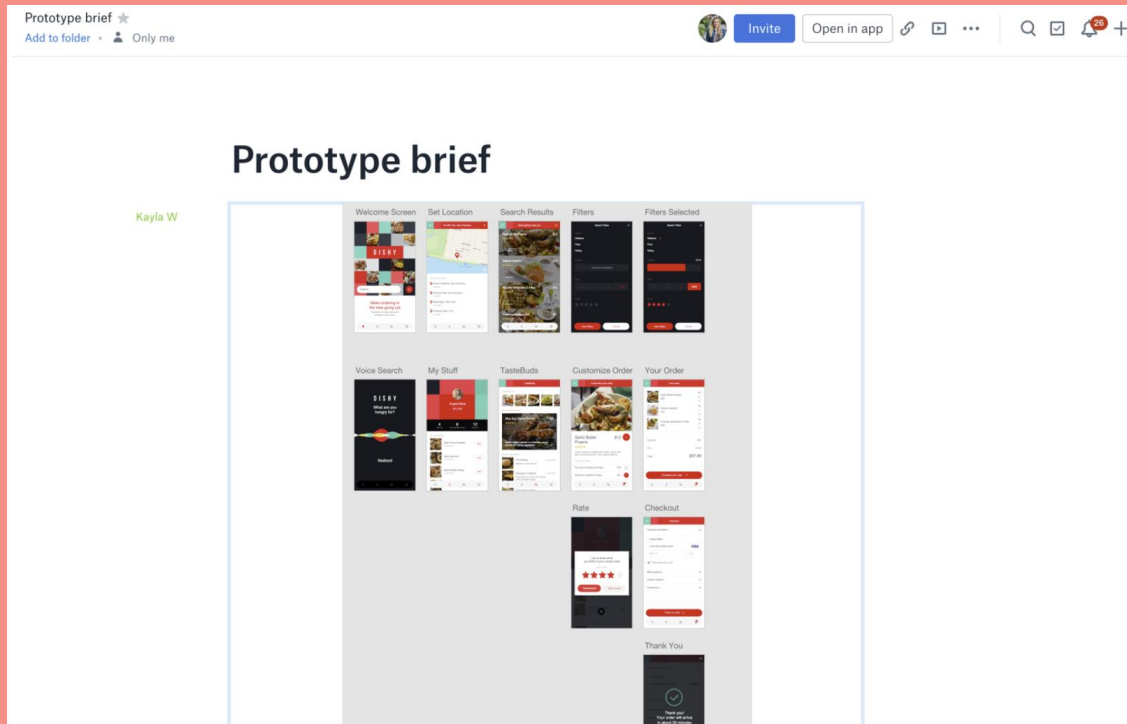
Prototype brief
Add to folder • Only me

Invite
Open in app
26

Prototype brief

Kayla W

Welcome Screen
Set Location
Search Results
Filters
Filters Selected

DISHY
Make ordering in the new going out

Voice Search
My Stuff
TasteBuds
Customize Order
Your Order

DISHY
What are you hungry for?
Seafood

Garlic Butter Prawns

Rate
Checkout

Thank You

Thank you!
Your order will arrive